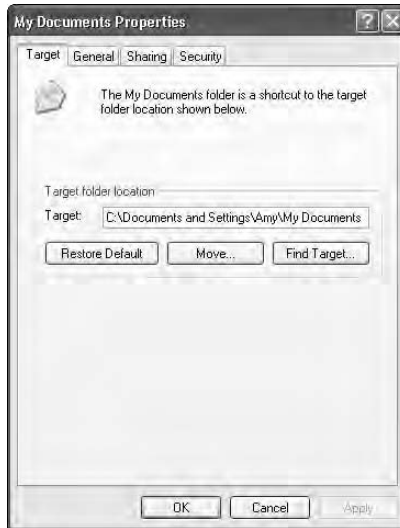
My Documents Properties

Target | General | Sharing | Security

The My Documents folder is a shortcut to the target folder location shown below.

Target folder location

Target: C:\Documents and Settings\Amy\My Documents

Restore Default | Move... | Find Target...

OK | Cancel | Apply